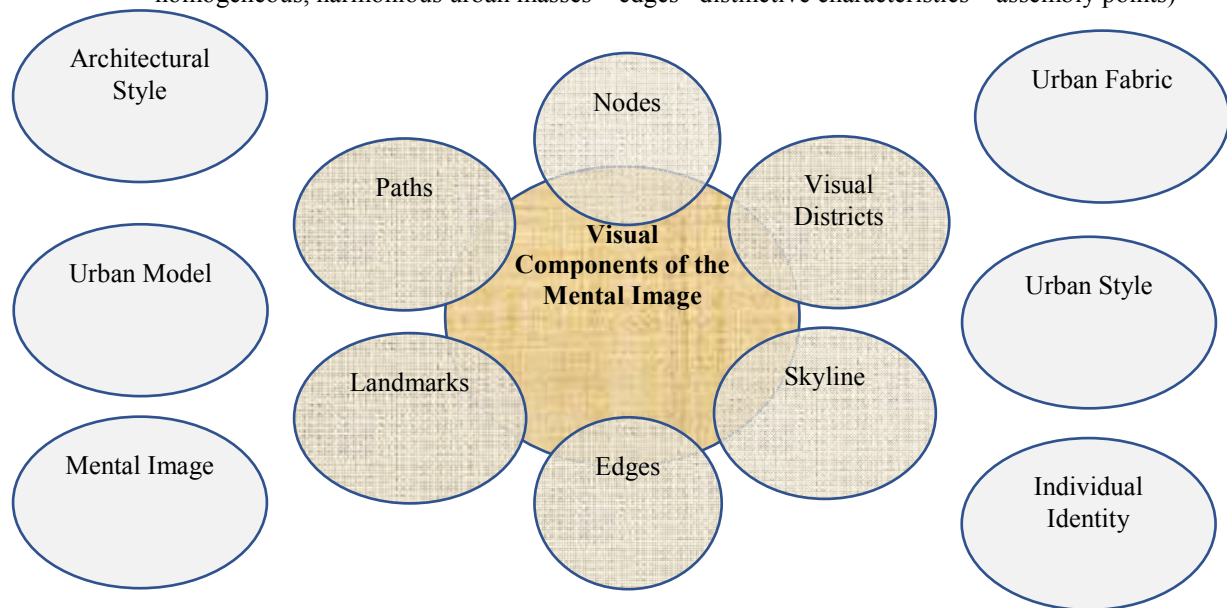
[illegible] homogeneous, harmonious urban masses – edges – distinctive characteristics – assembly points)

Architectural Style

Urban Model

Mental Image

Nodes

Paths

Visual Districts

Visual Components of the Mental Image

Landmarks

Skyline

Edges

Urban Fabric

Urban Style

Individual Identity